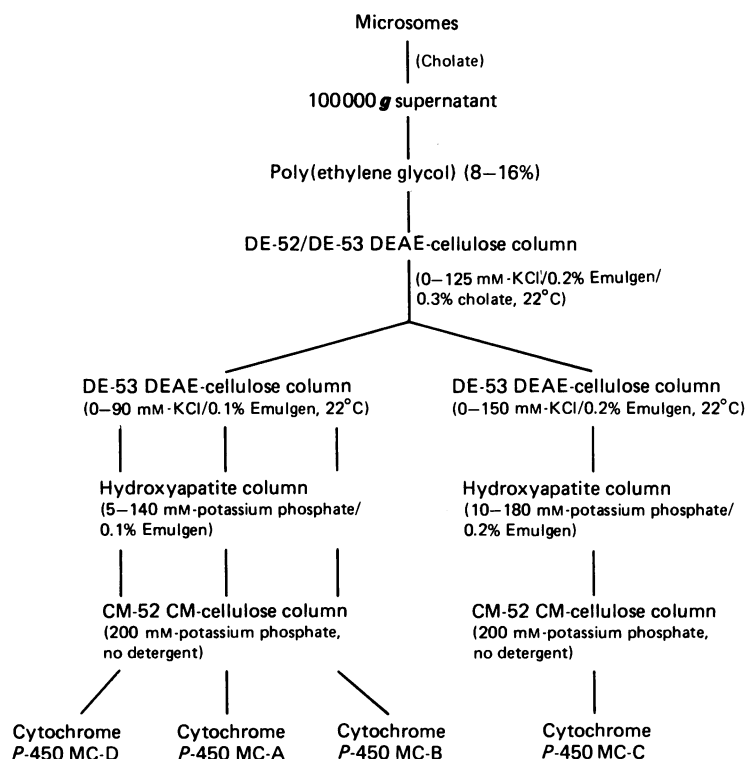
Microsomes

(Cholate)

100000 $g$ supernatant

Poly(ethylene glycol) (8–16%)

DE-52/DE-53 DEAE-cellulose column

(0–125 mM-KCl/0.2% Emulgen/ 0.3% cholate, 22°C)

DE-53 DEAE-cellulose column
(0–90 mM-KCl/0.1% Emulgen, 22°C)

Hydroxyapatite column
(5–140 mM-potassium phosphate/ 0.1% Emulgen)

CM-52 CM-cellulose column
(200 mM-potassium phosphate, no detergent)

Cytochrome $P$-450 MC-D

Cytochrome $P$-450 MC-A

Cytochrome $P$-450 MC-B

DE-53 DEAE-cellulose column
(0–150 mM-KCl/0.2% Emulgen, 22°C)

Hydroxyapatite column
(10–180 mM-potassium phosphate/ 0.2% Emulgen)

CM-52 CM-cellulose column
(200 mM-potassium phosphate, no detergent)

Cytochrome $P$-450 MC-C